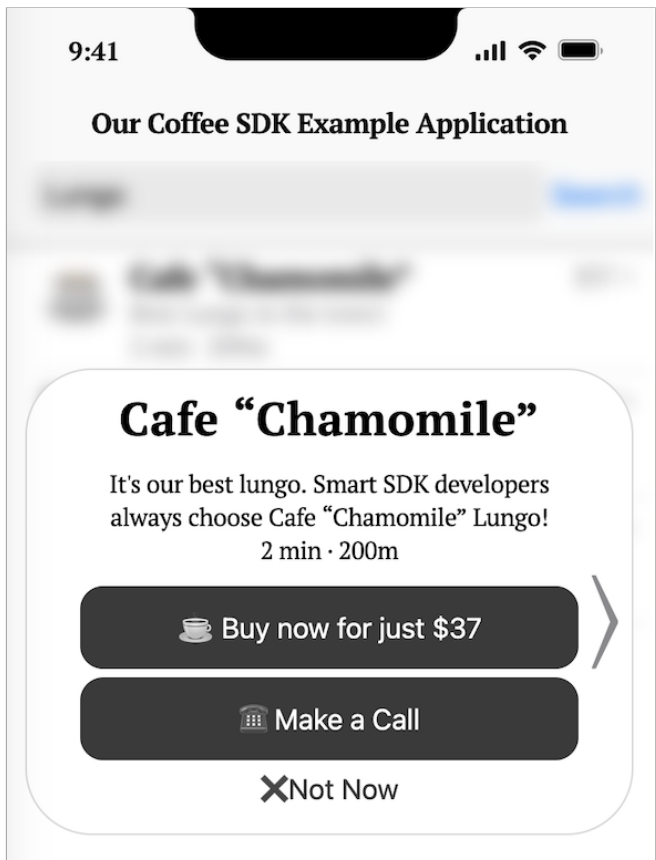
9:41

Our Coffee SDK Example Application

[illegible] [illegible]

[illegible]

Cafe “Chamomile”

It's our best lungo. Smart SDK developers always choose Cafe “Chamomile” Lungo!
2 min · 200m

☕ Buy now for just $37

☎ Make a Call

✖Not Now